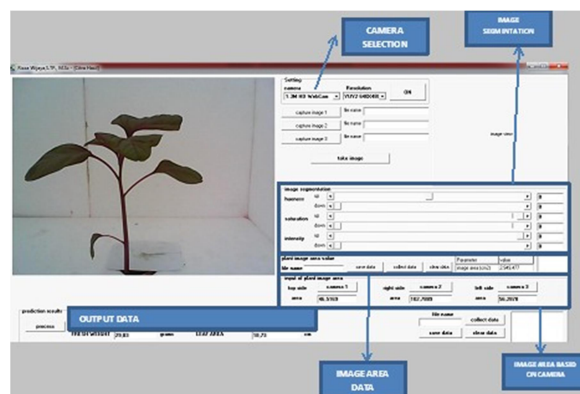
CAMERA SELECTION

IMAGE SEGMENTATION

Rosa Wijaya S.TP., M.Sc - [Olive Han]

Setting
camera
1.3M HD WebCam
Resolution
YUY2 640X480
ON

capture image 1
file name
capture image 2
file name
capture image 3
file name

take image

image view

image segmentation
hueness
Id
Bom
saturation
Id
Bom
intensity
Id
Bom

plant image area value
file name
save data
collect data
clear data
Parameter
value
image area (cm2)
2345.477

input of plant image area
top side
camera 1
area
46.5169
right side
camera 2
area
782.7089
left side
camera 3
area
56.2079

prediction results
process
OUTPUT DATA
FRESH WEIGHT
79.83
grams
LEAF AREA
10.73
cm

file name
collect data
save data
clear data

IMAGE AREA DATA

IMAGE AREA BASED ON CAMERA